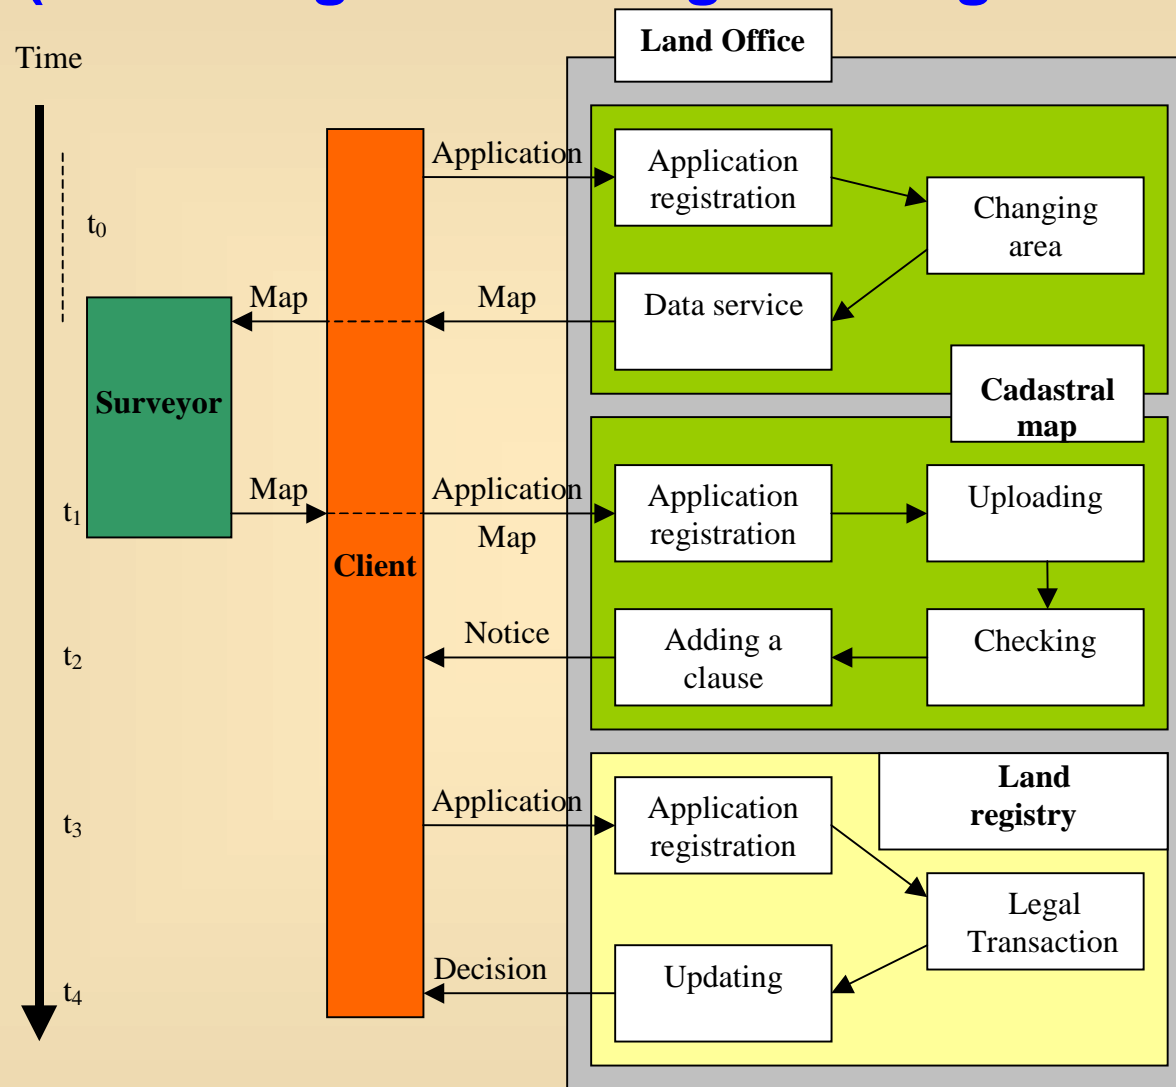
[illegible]

Time

Land Office

$t_0$

$t_1$

$t_2$

$t_3$

$t_4$

Surveyor

Client

Application

Application registration

Changing area

Map

Map

Data service

Cadastral map

Map

Application

Map

Application registration

Uploading

Checking

Notice

Adding a clause

Land registry

Application

Application registration

Legal Transaction

Decision

Updating